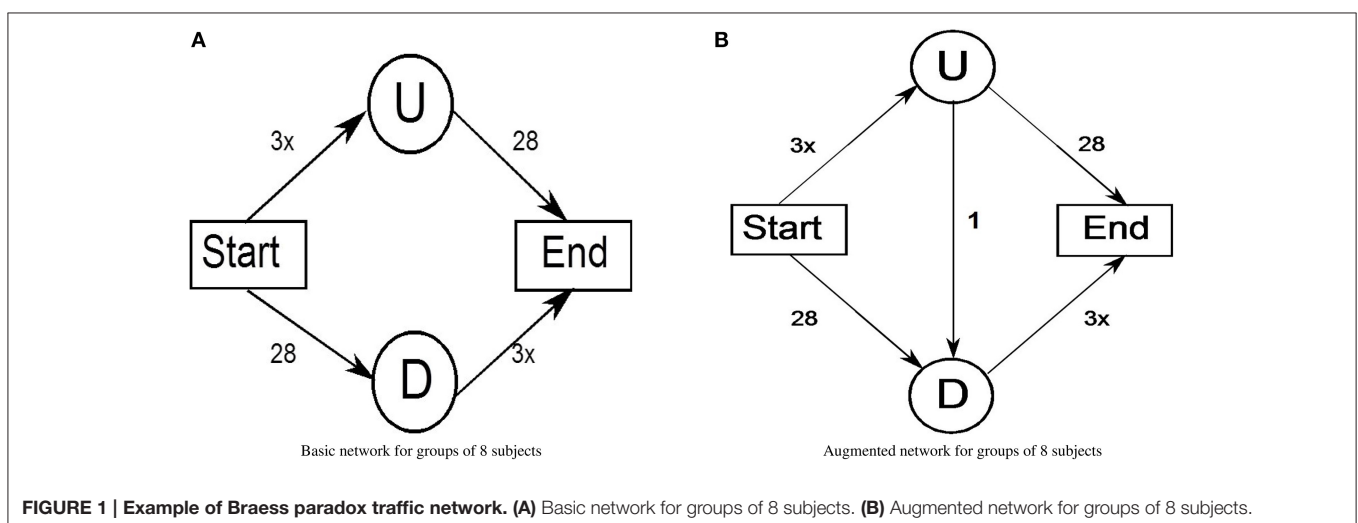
A

U

3x

28

Start

End

28

D

3x

Basic network for groups of 8 subjects

B

U

3x

28

Start

1

End

28

3x

D

Augmented network for groups of 8 subjects

**FIGURE 1 | Example of Braess paradox traffic network. (A)** Basic network for groups of 8 subjects. **(B)** Augmented network for groups of 8 subjects.